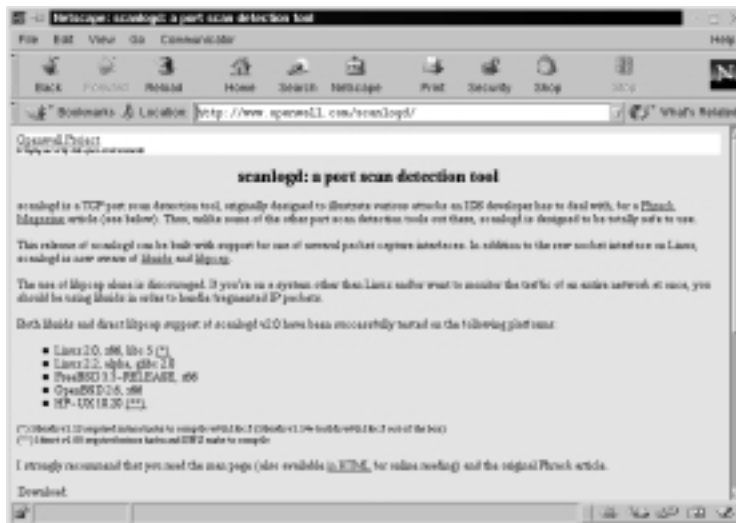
Netscape: scanlogd: a port scan detection tool

File Edit View Go Communicator Help

Back Forward Reload Home Search Netscape Print Security Shop Stop

Bookmarks Location: http://www.openwall.com/scanlogd/ What's Related

Openwall Project
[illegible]

scanlogd: a port scan detection tool

scanlogd is a TCP port scan detection tool, originally designed to illustrate various attacks an IDS developer has to deal with, for a Phrack Magazine article (see below). Thus, unlike some of the other port scan detection tools out there, scanlogd is designed to be totally safe to use.

This release of scanlogd can be built with support for one of several packet capture interfaces. In addition to the raw socket interface on Linux, scanlogd is now aware of libnids and libpcap.

The use of libpcap alone is discouraged. If you're on a system other than Linux and/or want to monitor the traffic of an entire network at once, you should be using libnids in order to handle fragmented IP packets.

Both libnids and direct libpcap support of scanlogd v2.0 have been successfully tested on the following platforms:

- Linux 2.0, x86, libc 5 (*)
- Linux 2.2, alpha, glibc 2.0
- FreeBSD 3.3-RELEASE, x86
- OpenBSD 2.6, x86
- HP-UX 10.20 (**)

(*) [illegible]
(**) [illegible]

I strongly recommend that you read the man page (also available in HTML, for online reading) and the original Phrack article.

Download: